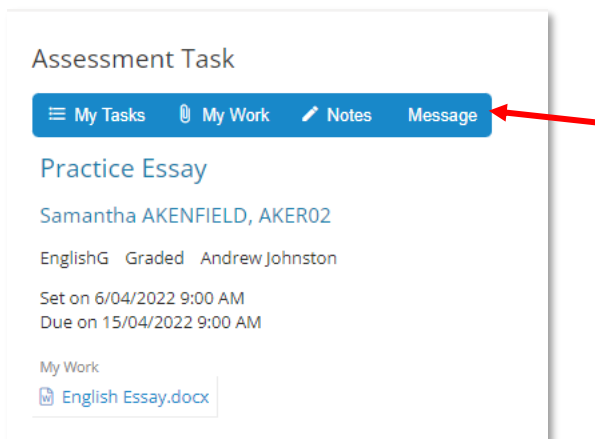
Assessment Task

My Tasks My Work Notes Message

Practice Essay

Samantha AKENFIELD, AKER02

EnglishG Graded Andrew Johnston

Set on 6/04/2022 9:00 AM
Due on 15/04/2022 9:00 AM

My Work

English Essay.docx